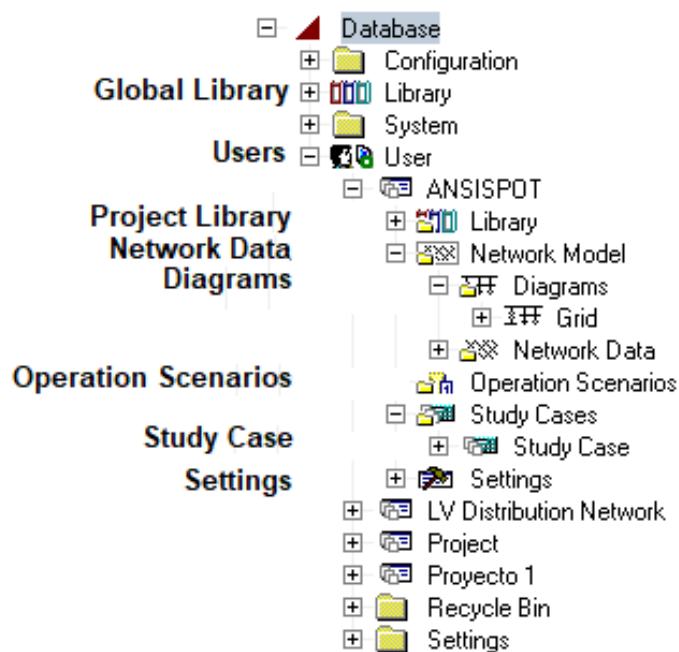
Database
Configuration
Global Library Library
System
Users User
ANSISPOT
Project Library Library
Network Data Network Model
Diagrams Diagrams
Grid
Network Data
Operation Scenarios Operation Scenarios
Study Cases
Study Case Study Case
Settings Settings
LV Distribution Network
Project
Proyecto 1
Recycle Bin
Settings